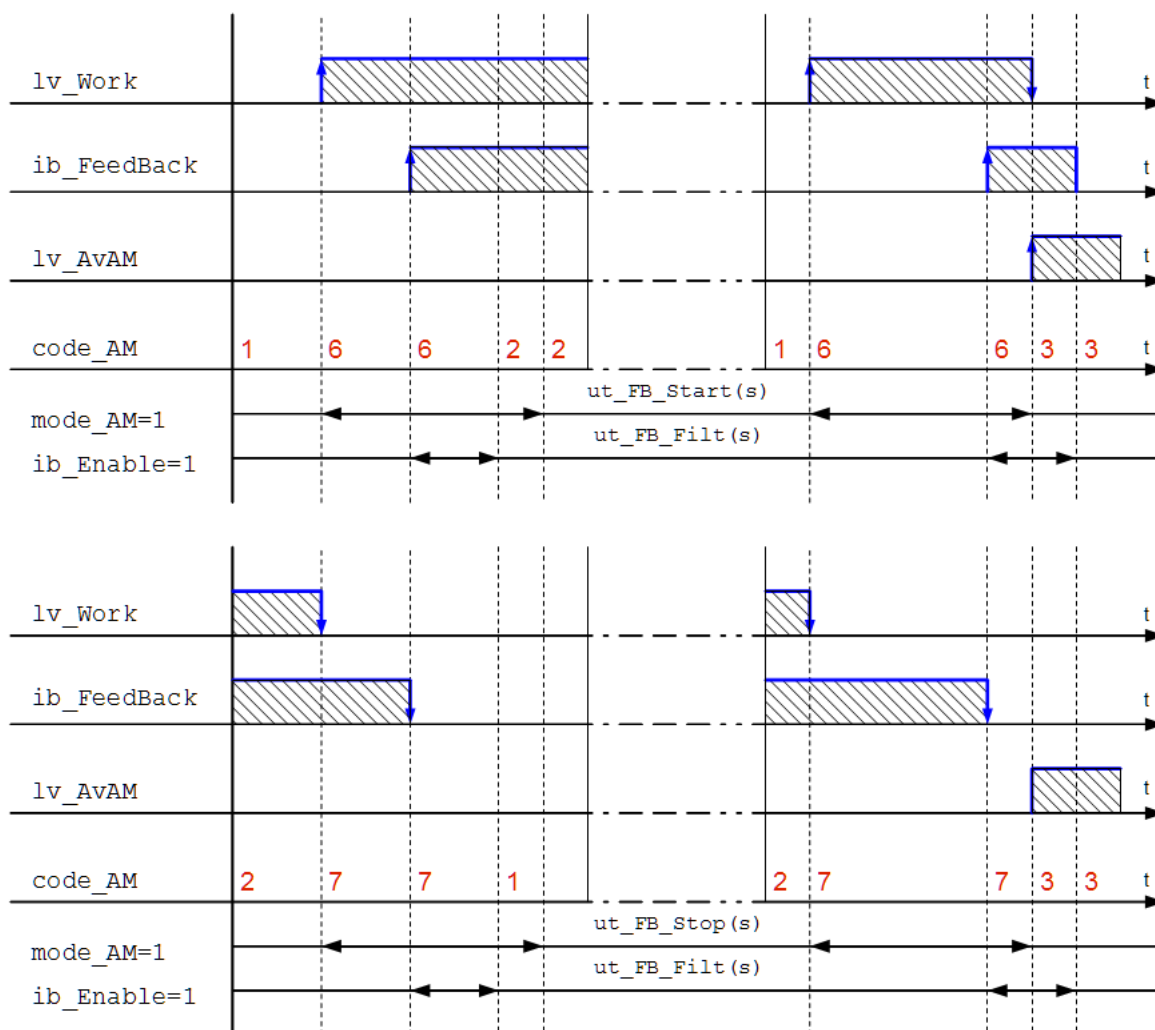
lv_Work
t

ib_FeedBack
t

lv_AvAM
t

code_AM
1 6 6 2 2 1 6 6 3 3
t

mode_AM=1
ut_FB_Start(s)
ib_Enable=1
ut_FB_Filt(s)

lv_Work
t

ib_FeedBack
t

lv_AvAM
t

code_AM
2 7 7 1 2 7 7 3 3
t

mode_AM=1
ut_FB_Stop(s)
ib_Enable=1
ut_FB_Filt(s)